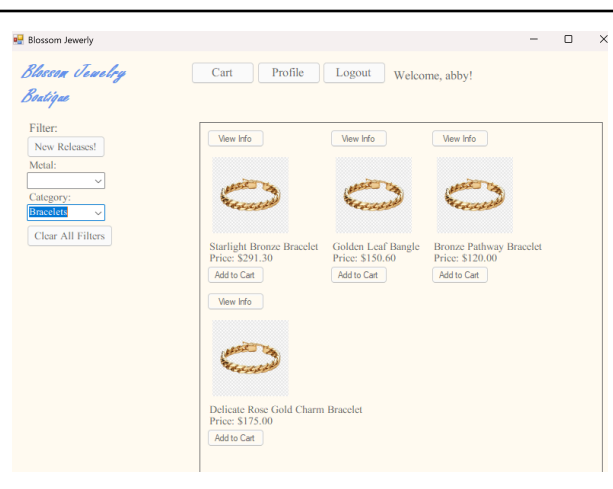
Blossom Jewerly

Blossom Jewelry Boutique

Cart Profile Logout Welcome, abby!

Filter:
New Releases!
Metal:
Category:
Bracelets
Clear All Filters

View Info
Starlight Bronze Bracelet
Price: $291.30
Add to Cart

View Info
Golden Leaf Bangle
Price: $150.60
Add to Cart

View Info
Bronze Pathway Bracelet
Price: $120.00
Add to Cart

View Info
Delicate Rose Gold Charm Bracelet
Price: $175.00
Add to Cart